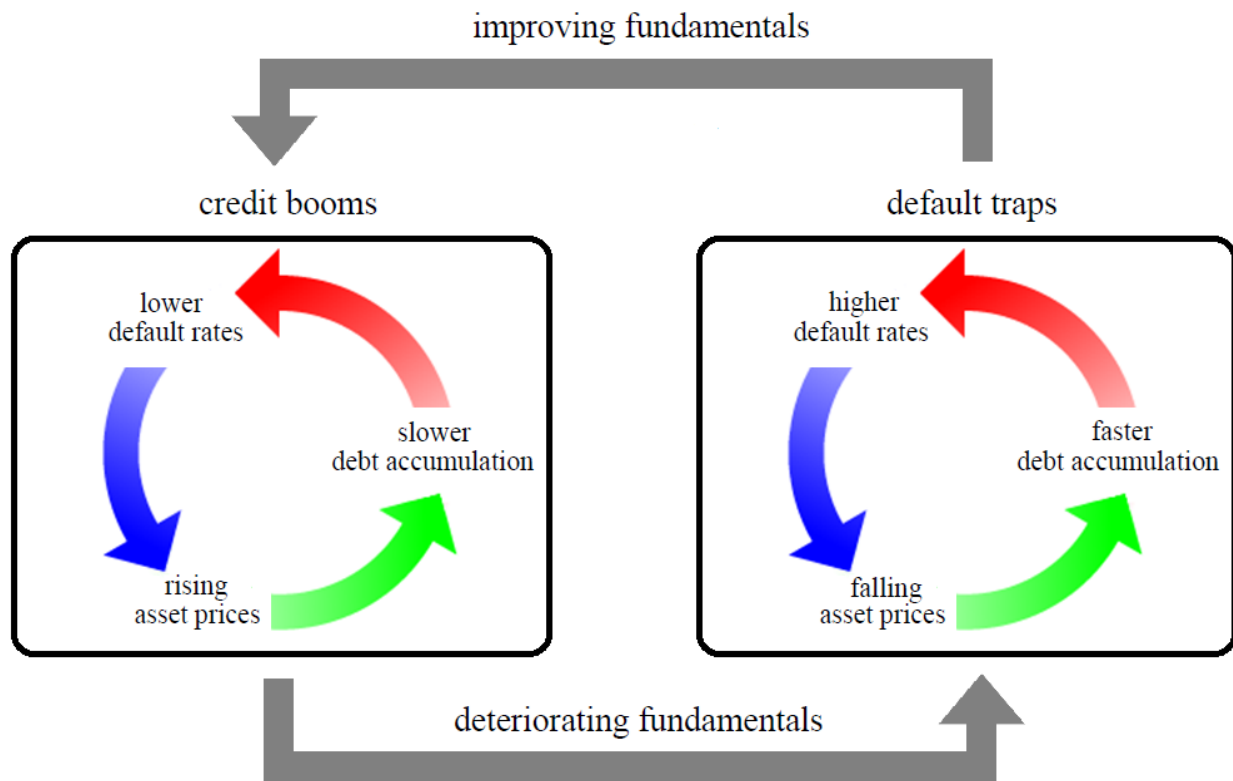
improving fundamentals

credit booms

lower
default rates

slower
debt accumulation

rising
asset prices

default traps

higher
default rates

faster
debt accumulation

falling
asset prices

deteriorating fundamentals